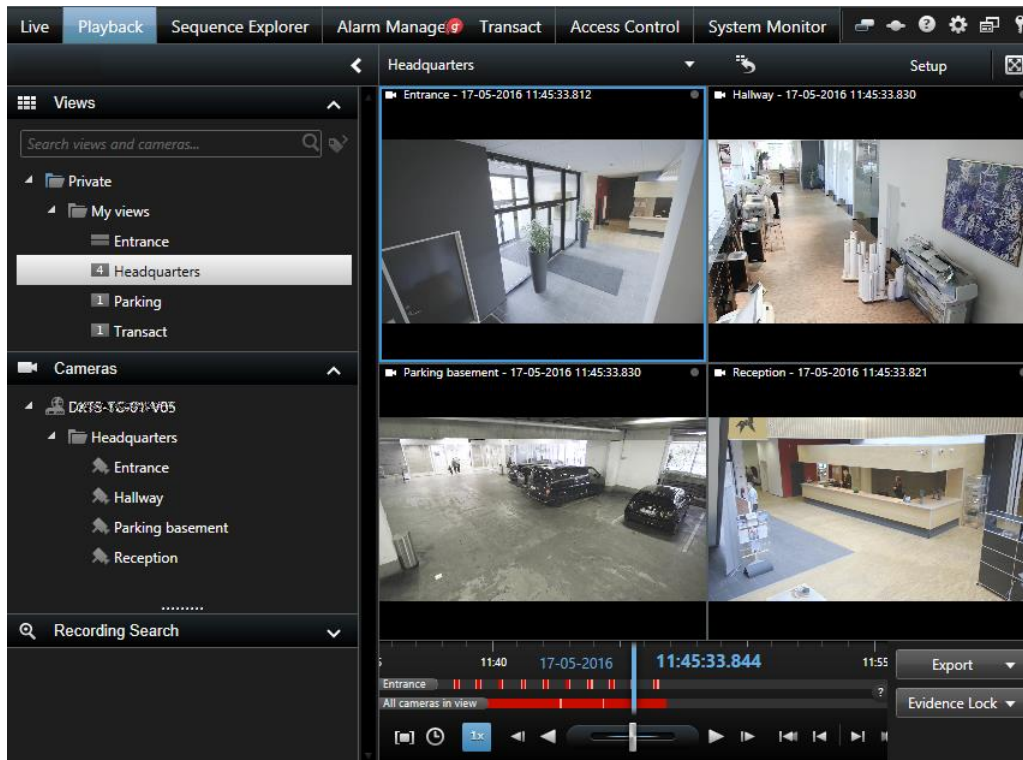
Live Playback Sequence Explorer Alarm Manage 9 Transact Access Control System Monitor

Headquarters Setup

Views

Search views and cameras...

Private
My views
Entrance
4 Headquarters
1 Parking
1 Transact

Cameras

DKTS-TS-01-V05
Headquarters
Entrance
Hallway
Parking basement
Reception

.........

Recording Search

Entrance - 17-05-2016 11:45:33.812
Hallway - 17-05-2016 11:45:33.830
Parking basement - 17-05-2016 11:45:33.830
Reception - 17-05-2016 11:45:33.821

11:40 17-05-2016 11:45:33.844 11:55

Entrance
All cameras in view

1x

Export
Evidence Lock